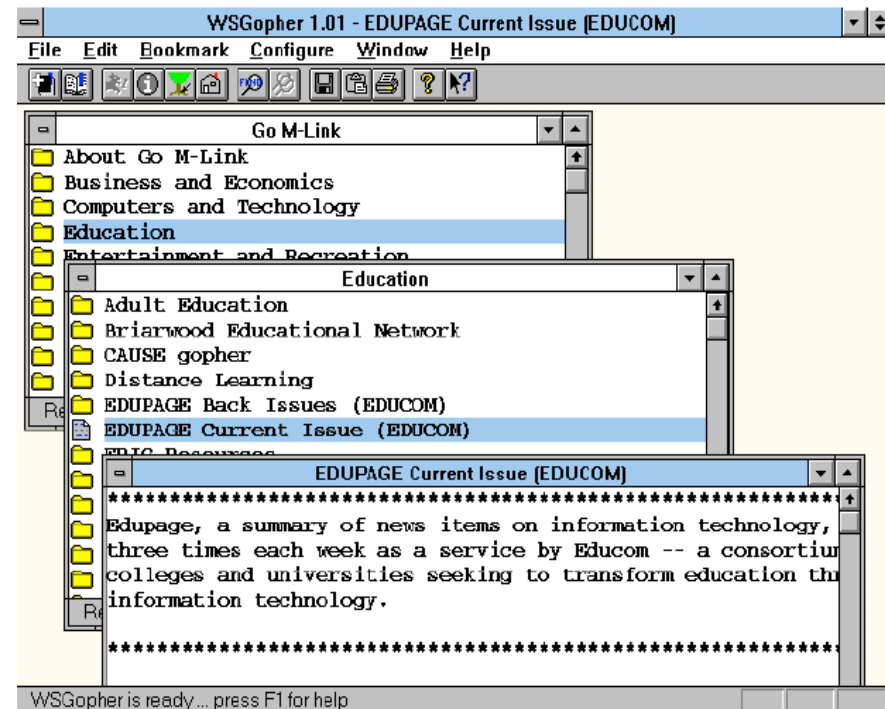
WSGopher 1.01 - EDUPAGE Current Issue (EDUCOM)

File Edit Bookmark Configure Window Help

Go M-Link

About Go M-Link
Business and Economics
Computers and Technology
Education
Entertainment and Recreation

Re

Education

Adult Education
Briarwood Educational Network
CAUSE gopher
Distance Learning
EDUPAGE Back Issues (EDUCOM)
EDUPAGE Current Issue (EDUCOM)
ERIC Resources

Re

EDUPAGE Current Issue (EDUCOM)

*****************************************************************

Edupage, a summary of news items on information technology, three times each week as a service by Educom -- a consortiu colleges and universities seeking to transform education th information technology.

*****************************************************************

WSGopher is ready ... press F1 for help